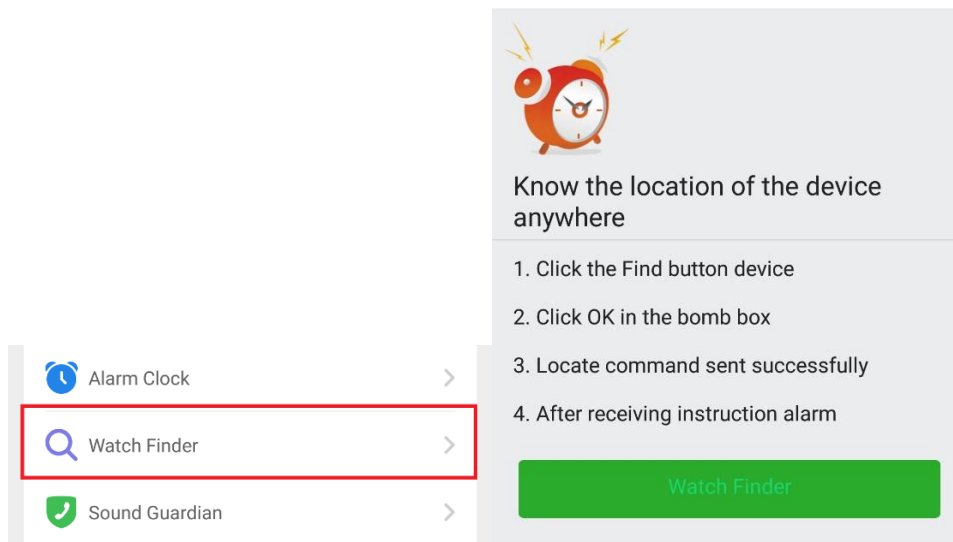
Alarm Clock

Watch Finder

Sound Guardian

Know the location of the device anywhere

1. Click the Find button device

2. Click OK in the bomb box

3. Locate command sent successfully

4. After receiving instruction alarm

Watch Finder